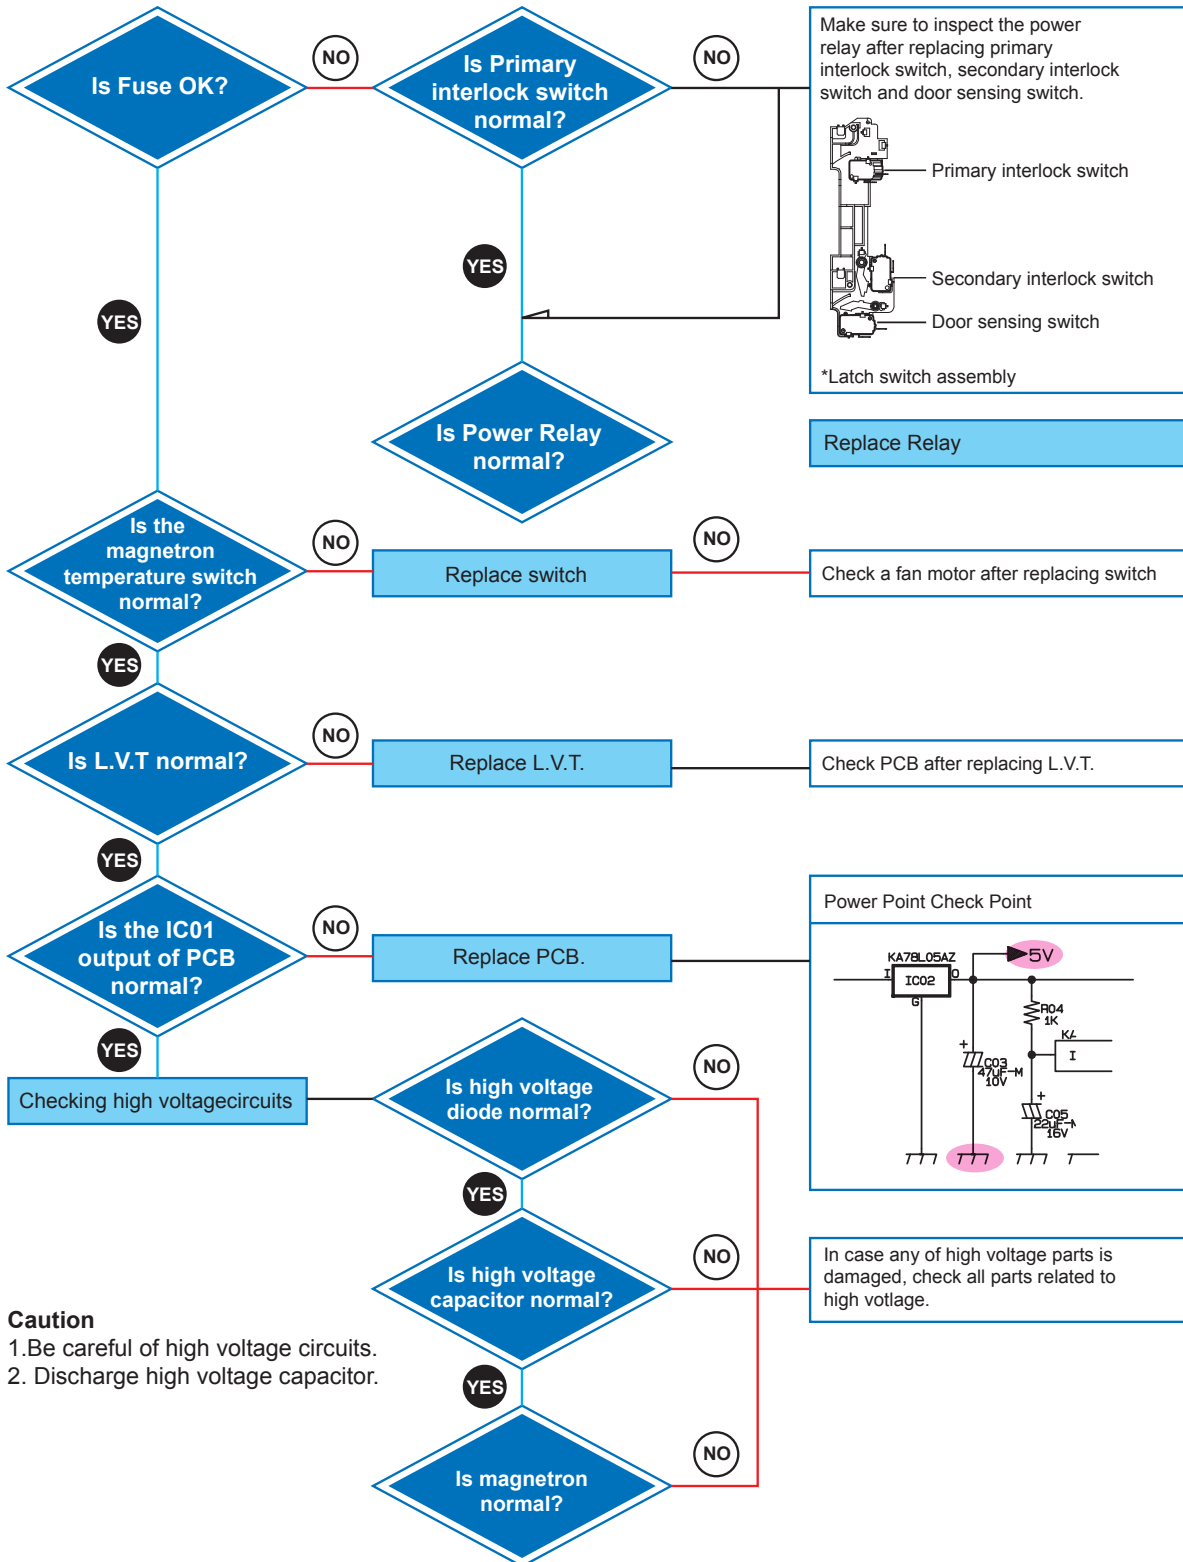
Is Fuse OK?

NO

Is Primary interlock switch normal?

NO

Make sure to inspect the power relay after replacing primary interlock switch, secondary interlock switch and door sensing switch.

Primary interlock switch

Secondary interlock switch

Door sensing switch

*Latch switch assembly

YES

YES

Is Power Relay normal?

Replace Relay

Is the magnetron temperature switch normal?

NO

Replace switch

NO

Check a fan motor after replacing switch

YES

Is L.V.T normal?

NO

Replace L.V.T.

Check PCB after replacing L.V.T.

YES

Is the IC01 output of PCB normal?

NO

Replace PCB.

Power Point Check Point

KA78L05AZ

I

IC02

O

G

5V

R04 1K

KA

I

C03 47uF-M 10V

C05 22uF-M 16V

YES

Checking high voltagecircuits

Is high voltage diode normal?

NO

YES

Is high voltage capacitor normal?

NO

In case any of high voltage parts is damaged, check all parts related to high votlage.

Caution
1.Be careful of high voltage circuits.
2. Discharge high voltage capacitor.

YES

Is magnetron normal?

NO